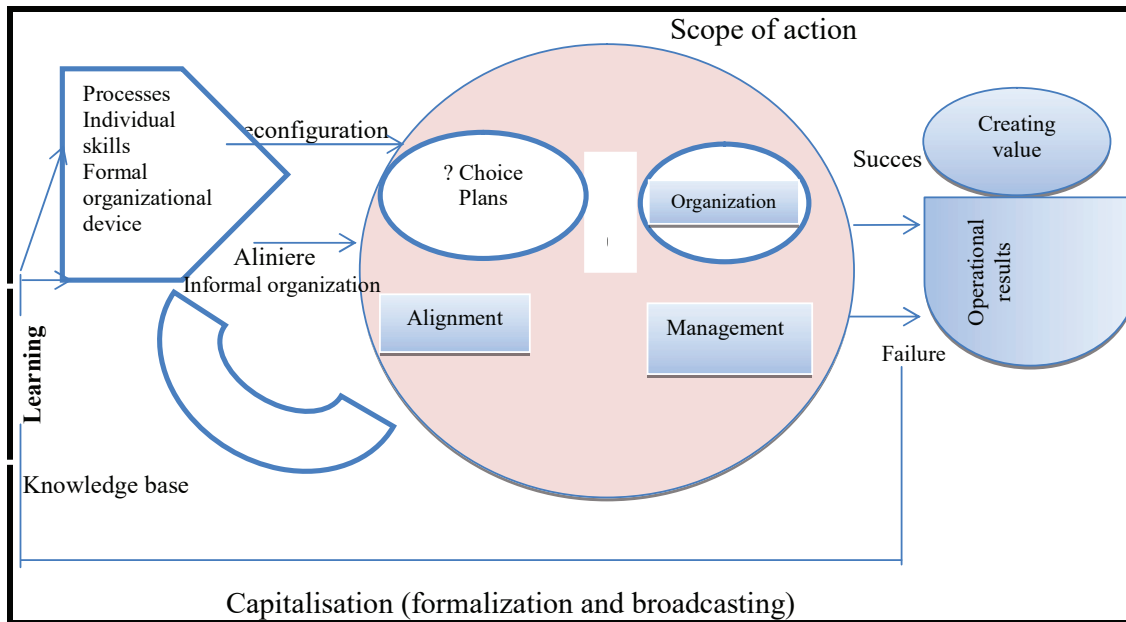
Scope of action

Processes
Individual skills
Formal organizational device

econfiguration

Aliniere
Informal organization

? Choice
Plans

Organization

Alignment

Management

Succes

Creating value

Operational results

Failure

Learning

Knowledge base

Capitalisation (formalization and broadcasting)